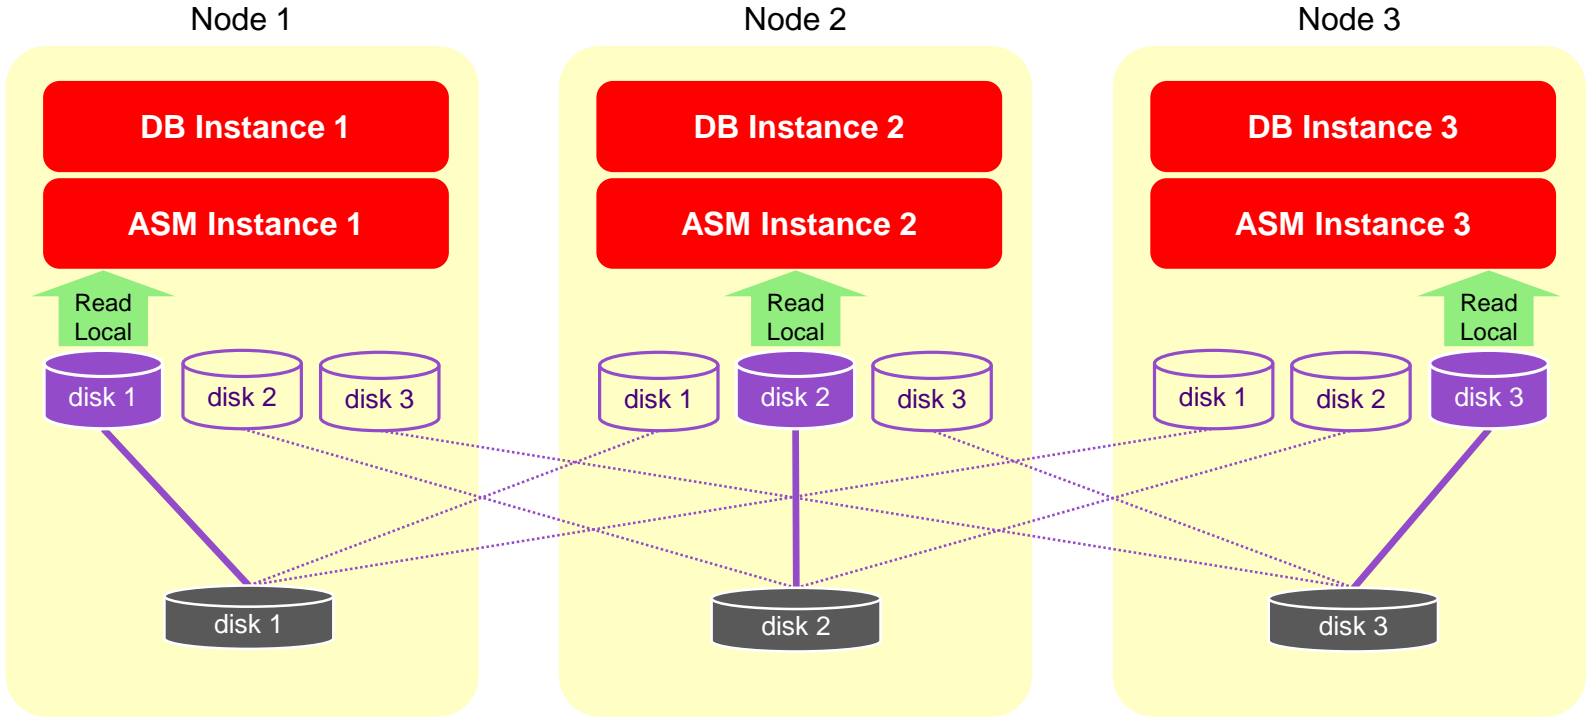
Node 1

DB Instance 1

ASM Instance 1

Read Local

disk 1 disk 2 disk 3

disk 1

Node 2

DB Instance 2

ASM Instance 2

Read Local

disk 1 disk 2 disk 3

disk 2

Node 3

DB Instance 3

ASM Instance 3

Read Local

disk 1 disk 2 disk 3

disk 3